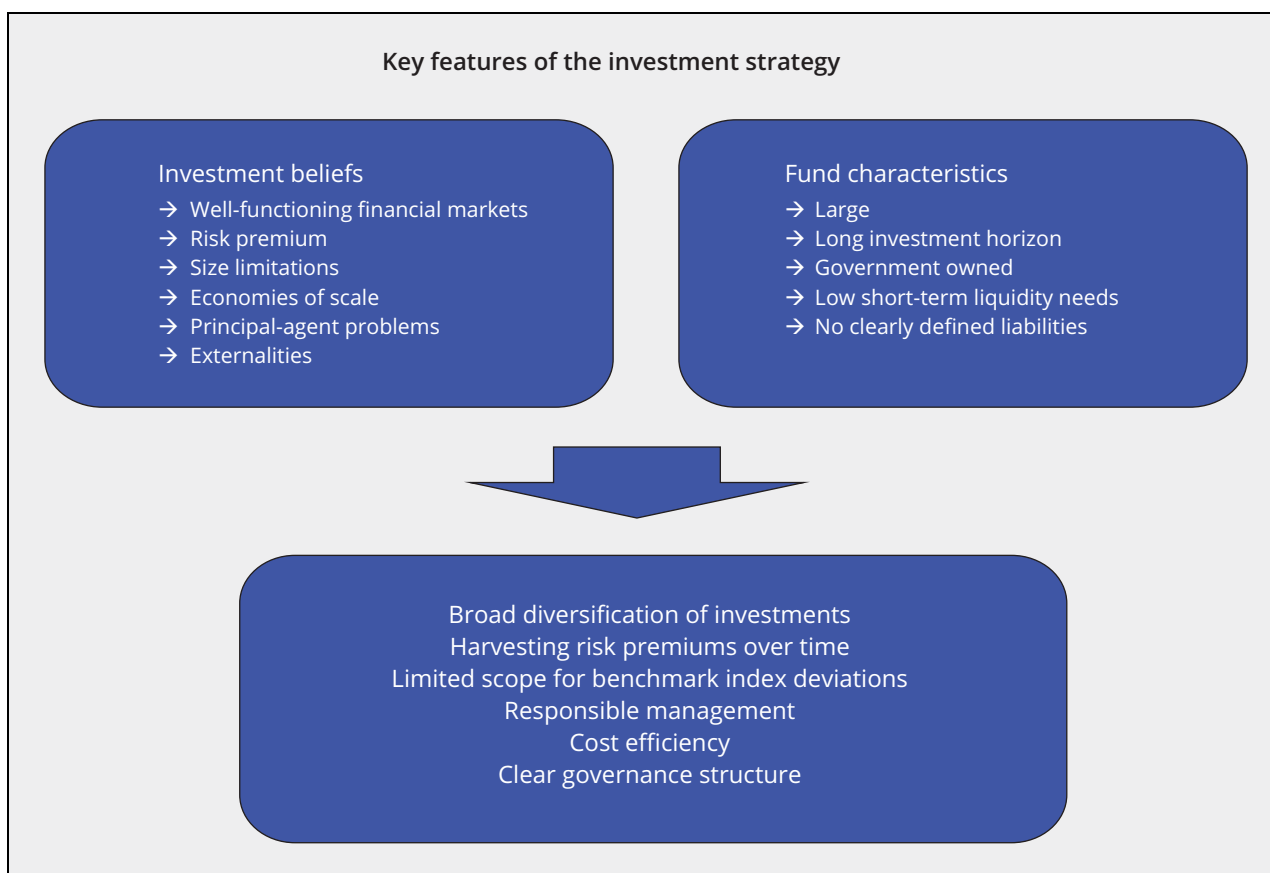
Key features of the investment strategy

Investment beliefs
→ Well-functioning financial markets
→ Risk premium
→ Size limitations
→ Economies of scale
→ Principal-agent problems
→ Externalities

Fund characteristics
→ Large
→ Long investment horizon
→ Government owned
→ Low short-term liquidity needs
→ No clearly defined liabilities

Broad diversification of investments
Harvesting risk premiums over time
Limited scope for benchmark index deviations
Responsible management
Cost efficiency
Clear governance structure